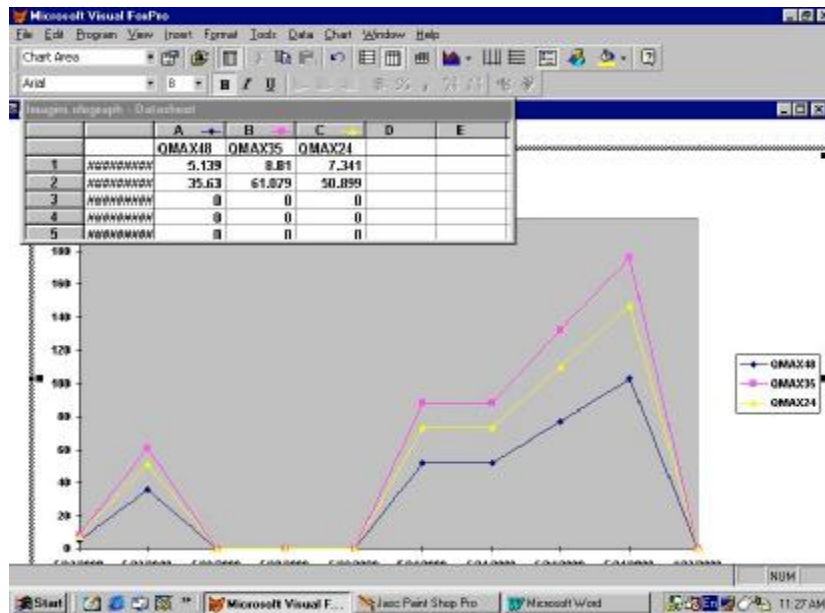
Microsoft Visual FoxPro

File Edit Program View Insert Format Tools Data Chart Window Help

Chart Area

Arial 8 B I U

Images.shpgraph - Datasheet

| | | A | B | C | D | E |
|---|---|---|---|---|---|---|
| | | QMAX48 | QMAX35 | QMAX24 | | |
| 1 | ######## | 5.139 | 8.81 | 7.341 | | |
| 2 | ######## | 35.63 | 61.079 | 50.899 | | |
| 3 | ######## | 0 | 0 | 0 | | |
| 4 | ######## | 0 | 0 | 0 | | |
| 5 | ######## | 0 | 0 | 0 | | |

180
160
140
120
100
80
60
40
20
0

QMAX48
QMAX35
QMAX24

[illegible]

NUM

Start | Microsoft Visual F... | Jasc Paint Shop Pro | Microsoft Word | 11:27 AM